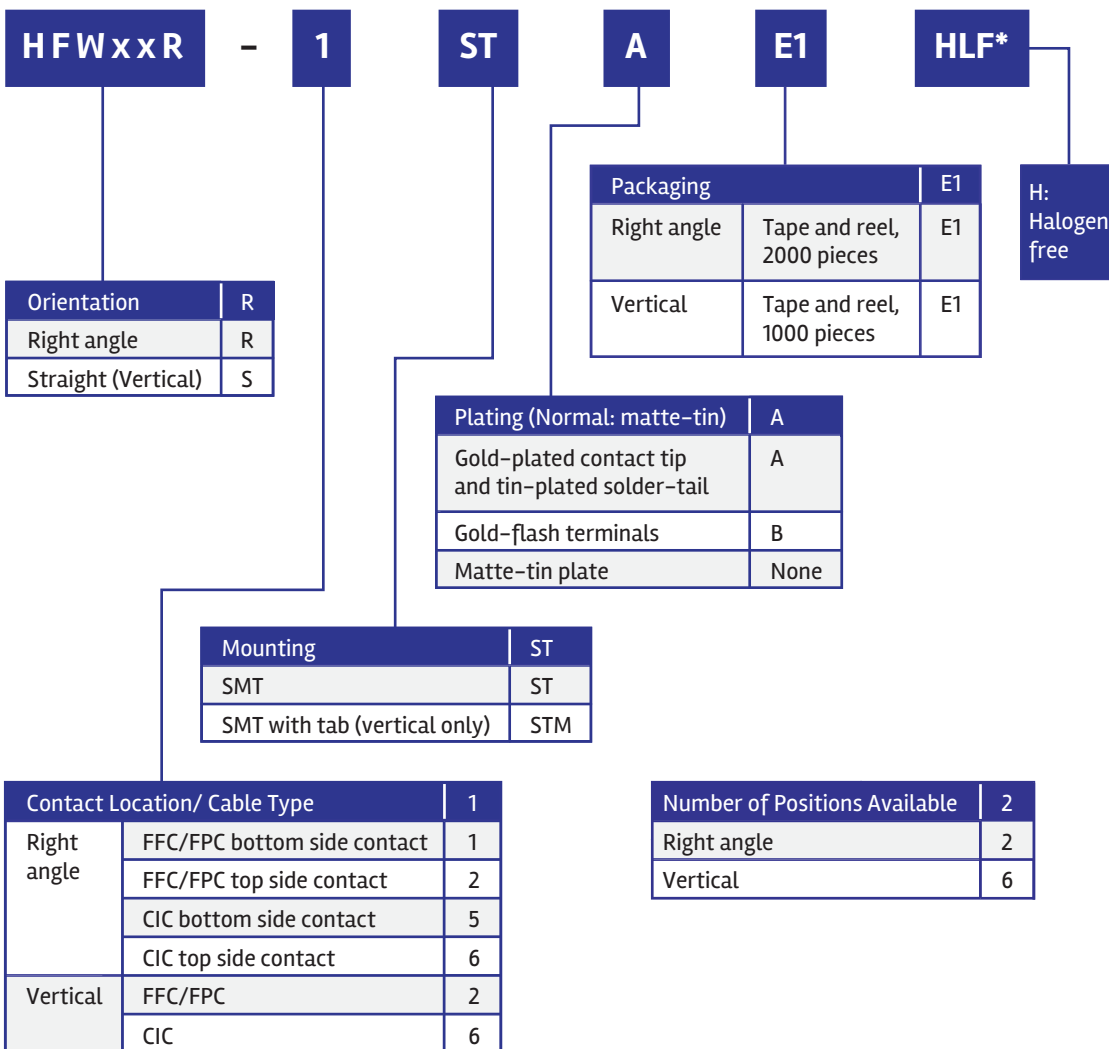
HFWxxR - 1 ST A E1 HLF*

| Packaging | | E1 |
|---|---|---|
| Right angle | Tape and reel, 2000 pieces | E1 |
| Vertical | Tape and reel, 1000 pieces | E1 |

H: Halogen free

| Orientation | R |
|---|---|
| Right angle | R |
| Straight (Vertical) | S |

| Plating (Normal: matte-tin) | A |
|---|---|
| Gold-plated contact tip and tin-plated solder-tail | A |
| Gold-flash terminals | B |
| Matte-tin plate | None |

| Mounting | ST |
|---|---|
| SMT | ST |
| SMT with tab (vertical only) | STM |

| Contact Location/ Cable Type | | 1 |
|---|---|---|
| Right angle | FFC/FPC bottom side contact | 1 |
| | FFC/FPC top side contact | 2 |
| | CIC bottom side contact | 5 |
| | CIC top side contact | 6 |
| Vertical | FFC/FPC | 2 |
| | CIC | 6 |

| Number of Positions Available | 2 |
|---|---|
| Right angle | 2 |
| Vertical | 6 |